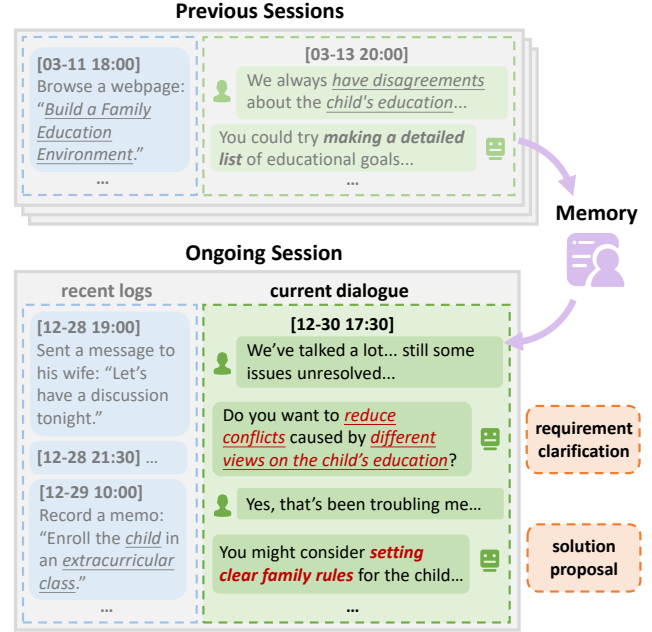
Previous Sessions

[03-11 18:00]
Browse a webpage: "Build a Family Education Environment."
...

[03-13 20:00]
We always have disagreements about the child's education...

You could try making a detailed list of educational goals...

...

Memory

Ongoing Session

recent logs

[12-28 19:00]
Sent a message to his wife: "Let's have a discussion tonight."

[12-28 21:30] ...

[12-29 10:00]
Record a memo: "Enroll the child in an extracurricular class."

...

current dialogue

[12-30 17:30]
We've talked a lot... still some issues unresolved...

Do you want to reduce conflicts caused by different views on the child's education?

Yes, that's been troubling me...

You might consider setting clear family rules for the child...

...

requirement clarification

solution proposal